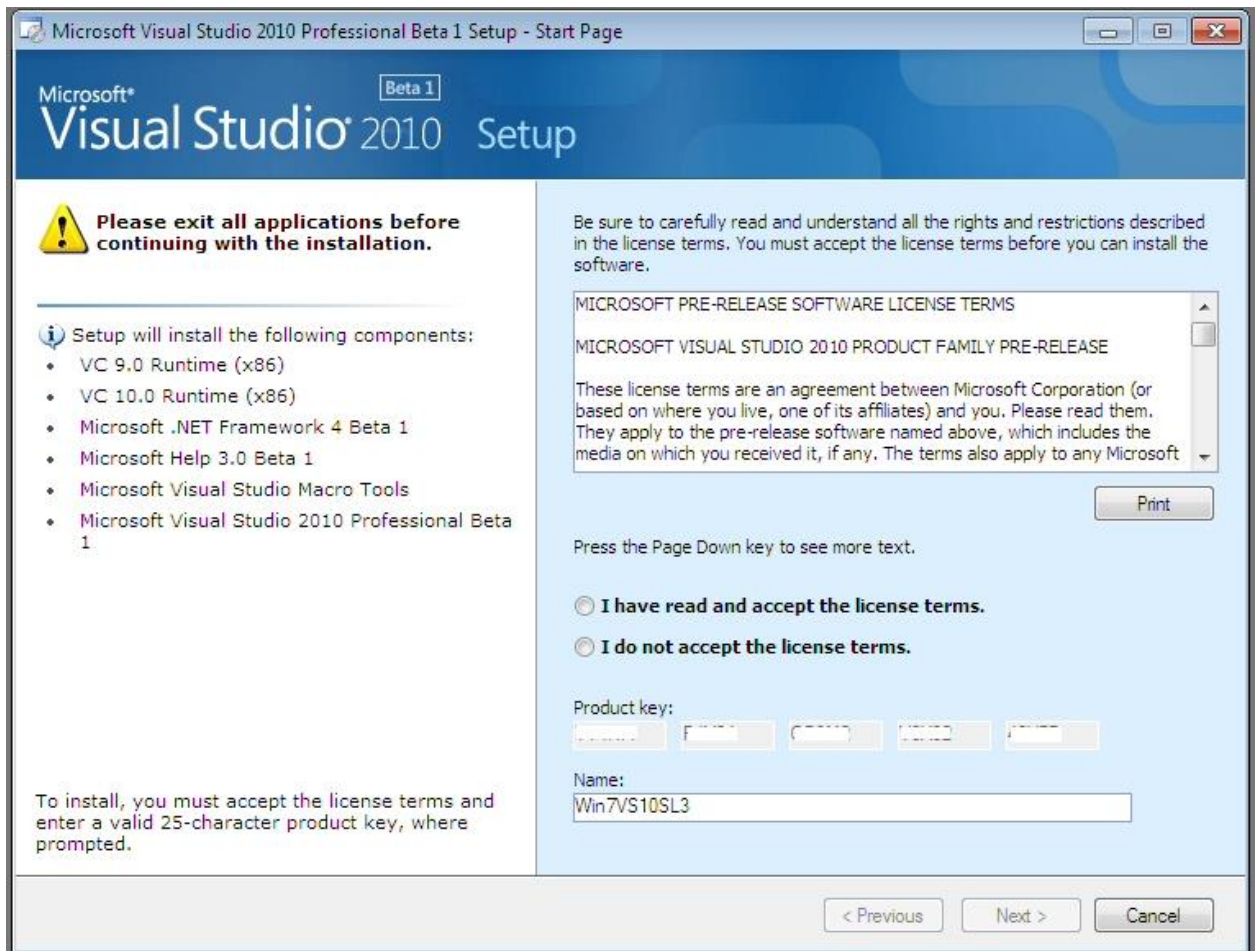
Microsoft Visual Studio 2010 Professional Beta 1 Setup - Start Page

Microsoft® Visual Studio® 2010 Setup Beta 1

Please exit all applications before continuing with the installation.

Setup will install the following components:
- VC 9.0 Runtime (x86)
- VC 10.0 Runtime (x86)
- Microsoft .NET Framework 4 Beta 1
- Microsoft Help 3.0 Beta 1
- Microsoft Visual Studio Macro Tools
- Microsoft Visual Studio 2010 Professional Beta 1

To install, you must accept the license terms and enter a valid 25-character product key, where prompted.

Be sure to carefully read and understand all the rights and restrictions described in the license terms. You must accept the license terms before you can install the software.

MICROSOFT PRE-RELEASE SOFTWARE LICENSE TERMS

MICROSOFT VISUAL STUDIO 2010 PRODUCT FAMILY PRE-RELEASE

These license terms are an agreement between Microsoft Corporation (or based on where you live, one of its affiliates) and you. Please read them. They apply to the pre-release software named above, which includes the media on which you received it, if any. The terms also apply to any Microsoft

Print

Press the Page Down key to see more text.

I have read and accept the license terms.

I do not accept the license terms.

Product key:
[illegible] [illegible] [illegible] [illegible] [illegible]

Name:
Win7VS10SL3

< Previous Next > Cancel